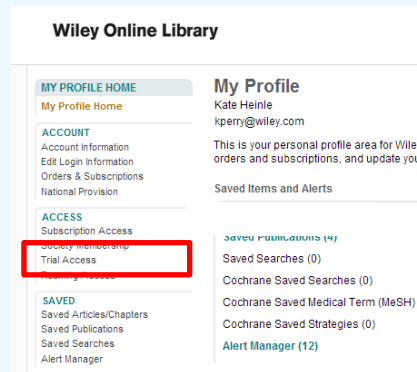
Wiley Online Library

MY PROFILE HOME
My Profile Home

ACCOUNT
Account Information
Edit Login Information
Orders & Subscriptions
National Provision

ACCESS
Subscription Access
Society Membership
Trial Access
Roaming Access

SAVED
Saved Articles/Chapters
Saved Publications
Saved Searches
Alert Manager

My Profile
Kate Heinle
kperry@wiley.com

This is your personal profile area for Wile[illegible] orders and subscriptions, and update you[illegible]

Saved Items and Alerts

Saved Publications (4)
Saved Searches (0)
Cochrane Saved Searches (0)
Cochrane Saved Medical Term (MeSH)
Cochrane Saved Strategies (0)
Alert Manager (12)